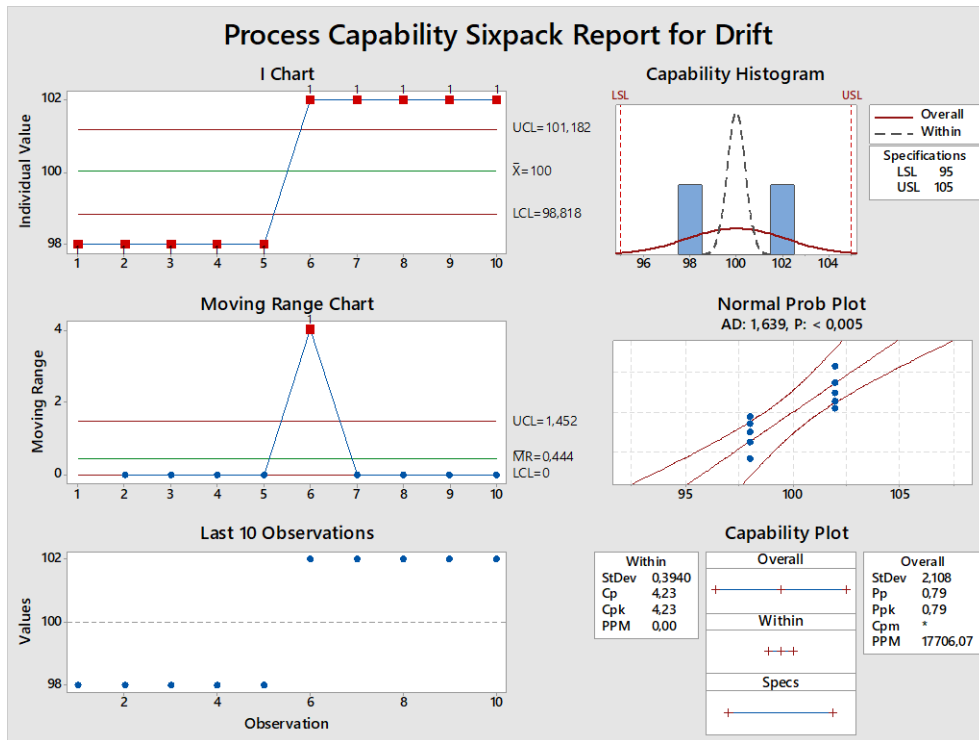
Process Capability Sixpack Report for Drift

I Chart

Individual Value

102
100
98

1 1 1 1 1

UCL=101,182
$\bar{X}$=100
LCL=98,818

1 2 3 4 5 6 7 8 9 10

Capability Histogram

LSL
USL

96 98 100 102 104

Overall
Within

Specifications
LSL 95
USL 105

Moving Range Chart

Moving Range

4
2
0

1

UCL=1,452
$\overline{MR}$=0,444
LCL=0

1 2 3 4 5 6 7 8 9 10

Normal Prob Plot
AD: 1,639, P: < 0,005

95 100 105

Last 10 Observations

Values

102
100
98

2 4 6 8 10
Observation

Capability Plot

| Within | |
|---|---|
| StDev | 0,3940 |
| Cp | 4,23 |
| Cpk | 4,23 |
| PPM | 0,00 |

Overall

Within

Specs

| Overall | |
|---|---|
| StDev | 2,108 |
| Pp | 0,79 |
| Ppk | 0,79 |
| Cpm | * |
| PPM | 17706,07 |